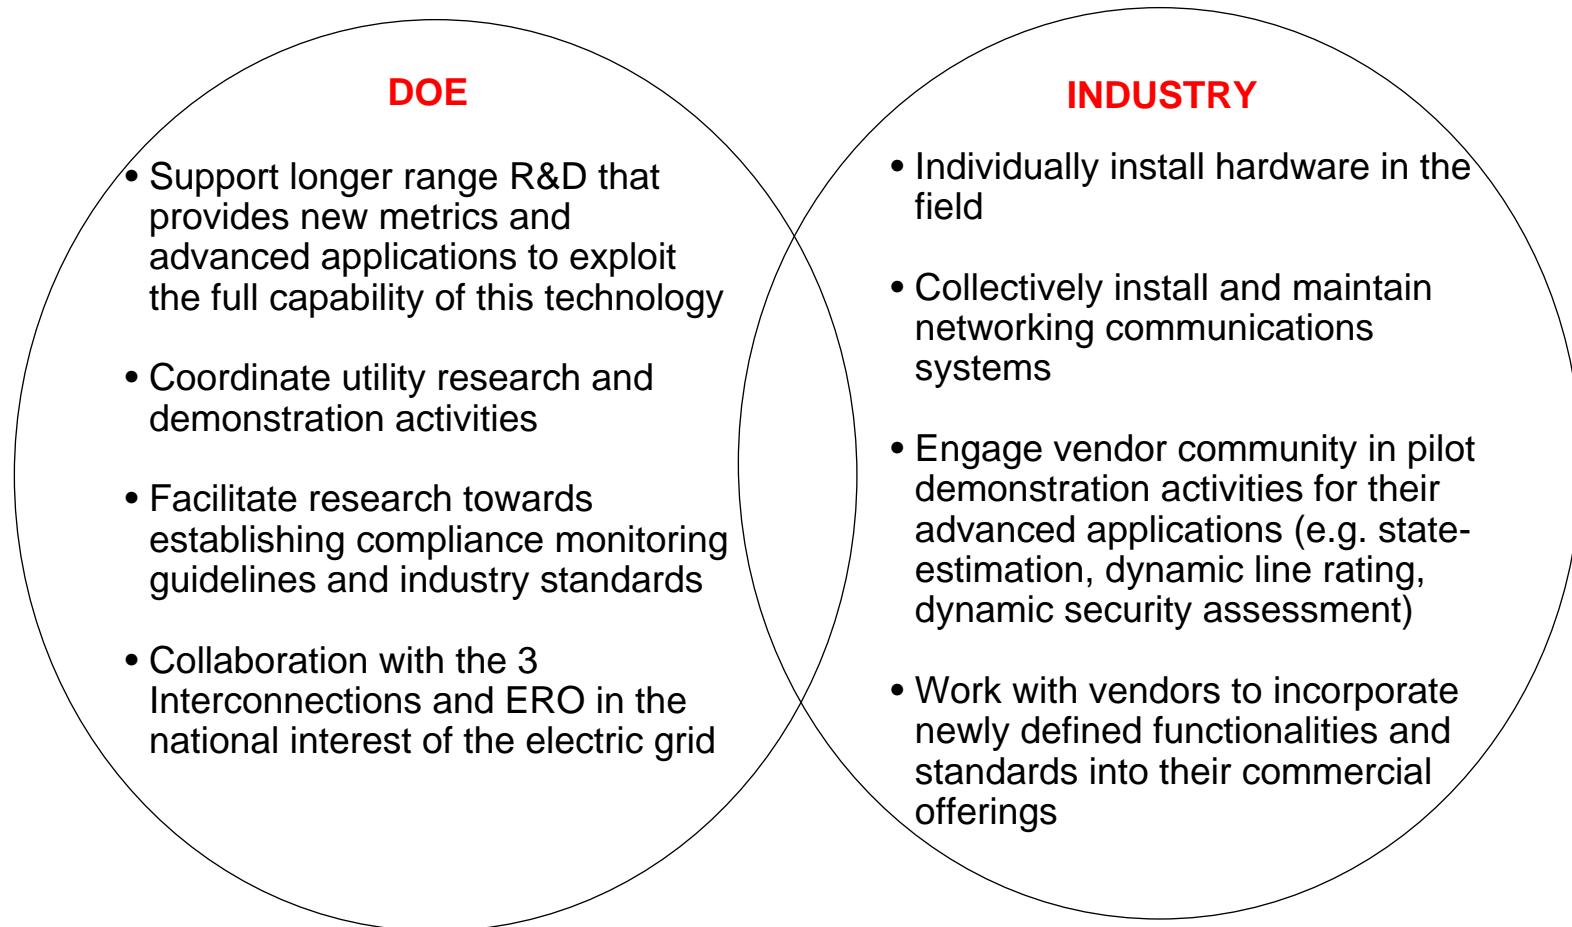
DOE

• Support longer range R&D that provides new metrics and advanced applications to exploit the full capability of this technology

• Coordinate utility research and demonstration activities

• Facilitate research towards establishing compliance monitoring guidelines and industry standards

• Collaboration with the 3 Interconnections and ERO in the national interest of the electric grid

INDUSTRY

• Individually install hardware in the field

• Collectively install and maintain networking communications systems

• Engage vendor community in pilot demonstration activities for their advanced applications (e.g. state-estimation, dynamic line rating, dynamic security assessment)

• Work with vendors to incorporate newly defined functionalities and standards into their commercial offerings